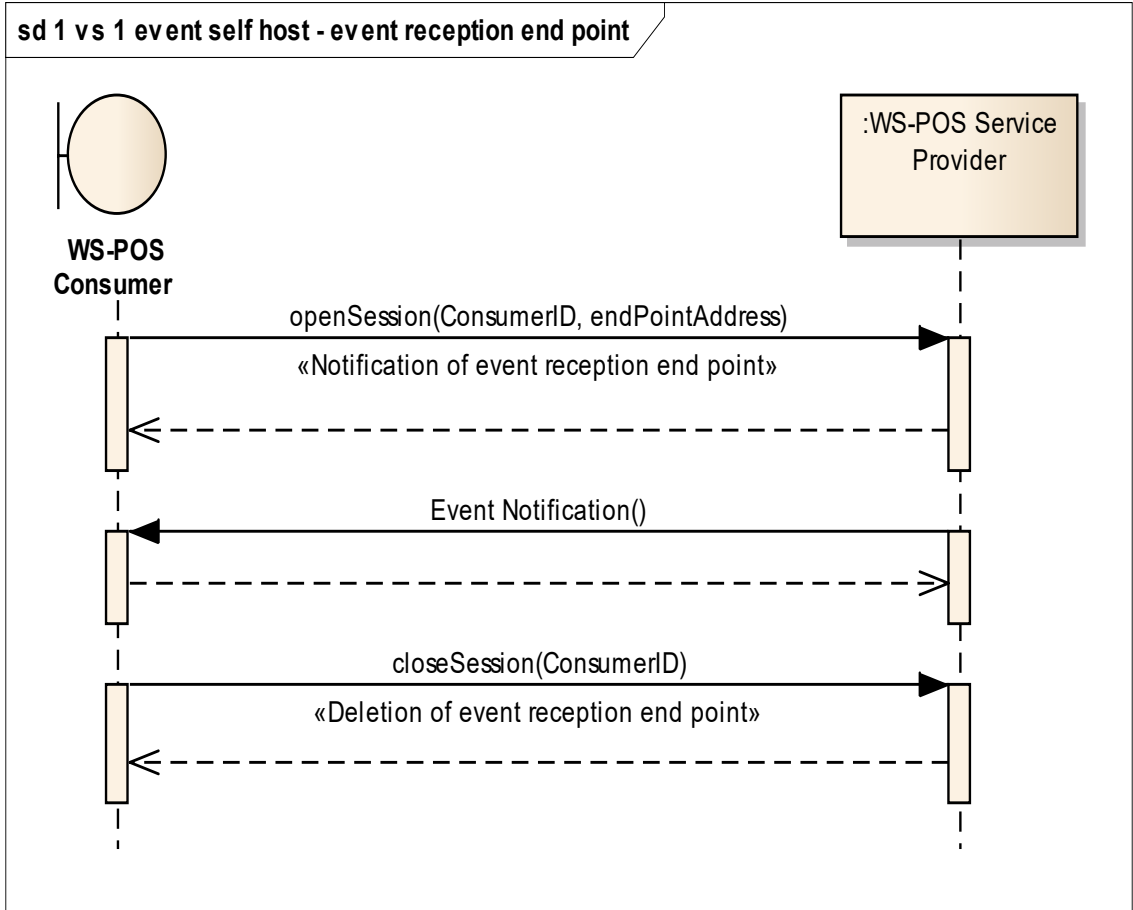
sd 1 vs 1 event self host - event reception end point

WS-POS Consumer

:WS-POS Service Provider

openSession(ConsumerID, endPointAddress)

«Notification of event reception end point»

Event Notification()

closeSession(ConsumerID)

«Deletion of event reception end point»